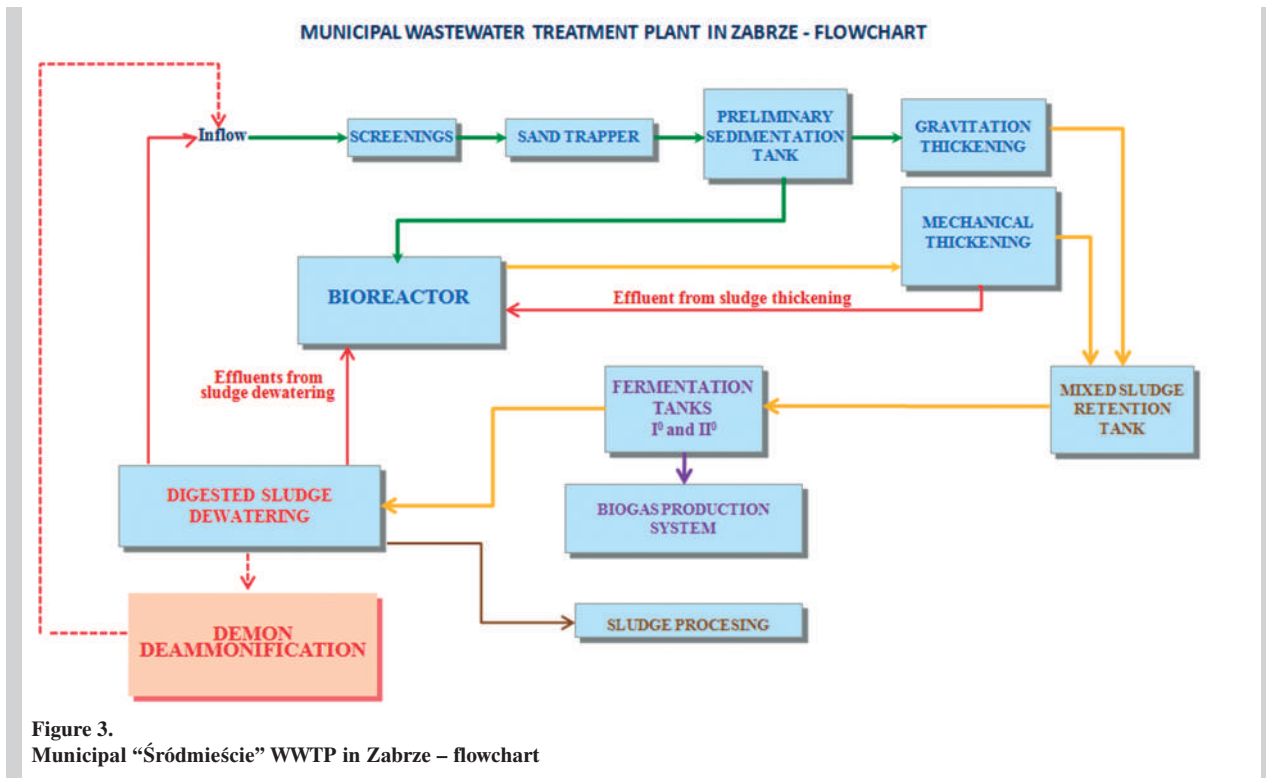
MUNICIPAL WASTEWATER TREATMENT PLANT IN ZABRZE - FLOWCHART

Inflow

SCREENINGS

SAND TRAPPER

PRELIMINARY SEDIMENTATION TANK

GRAVITATION THICKENING

MECHANICAL THICKENING

BIOREACTOR

Effluent from sludge thickening

Effluents from sludge dewatering

FERMENTATION TANKS $I^0$ and $II^0$

MIXED SLUDGE RETENTION TANK

DIGESTED SLUDGE DEWATERING

BIOGAS PRODUCTION SYSTEM

DEMON DEAMMONIFICATION

SLUDGE PROCESING

Figure 3.
Municipal “Śródmieście” WWTP in Zabrze – flowchart